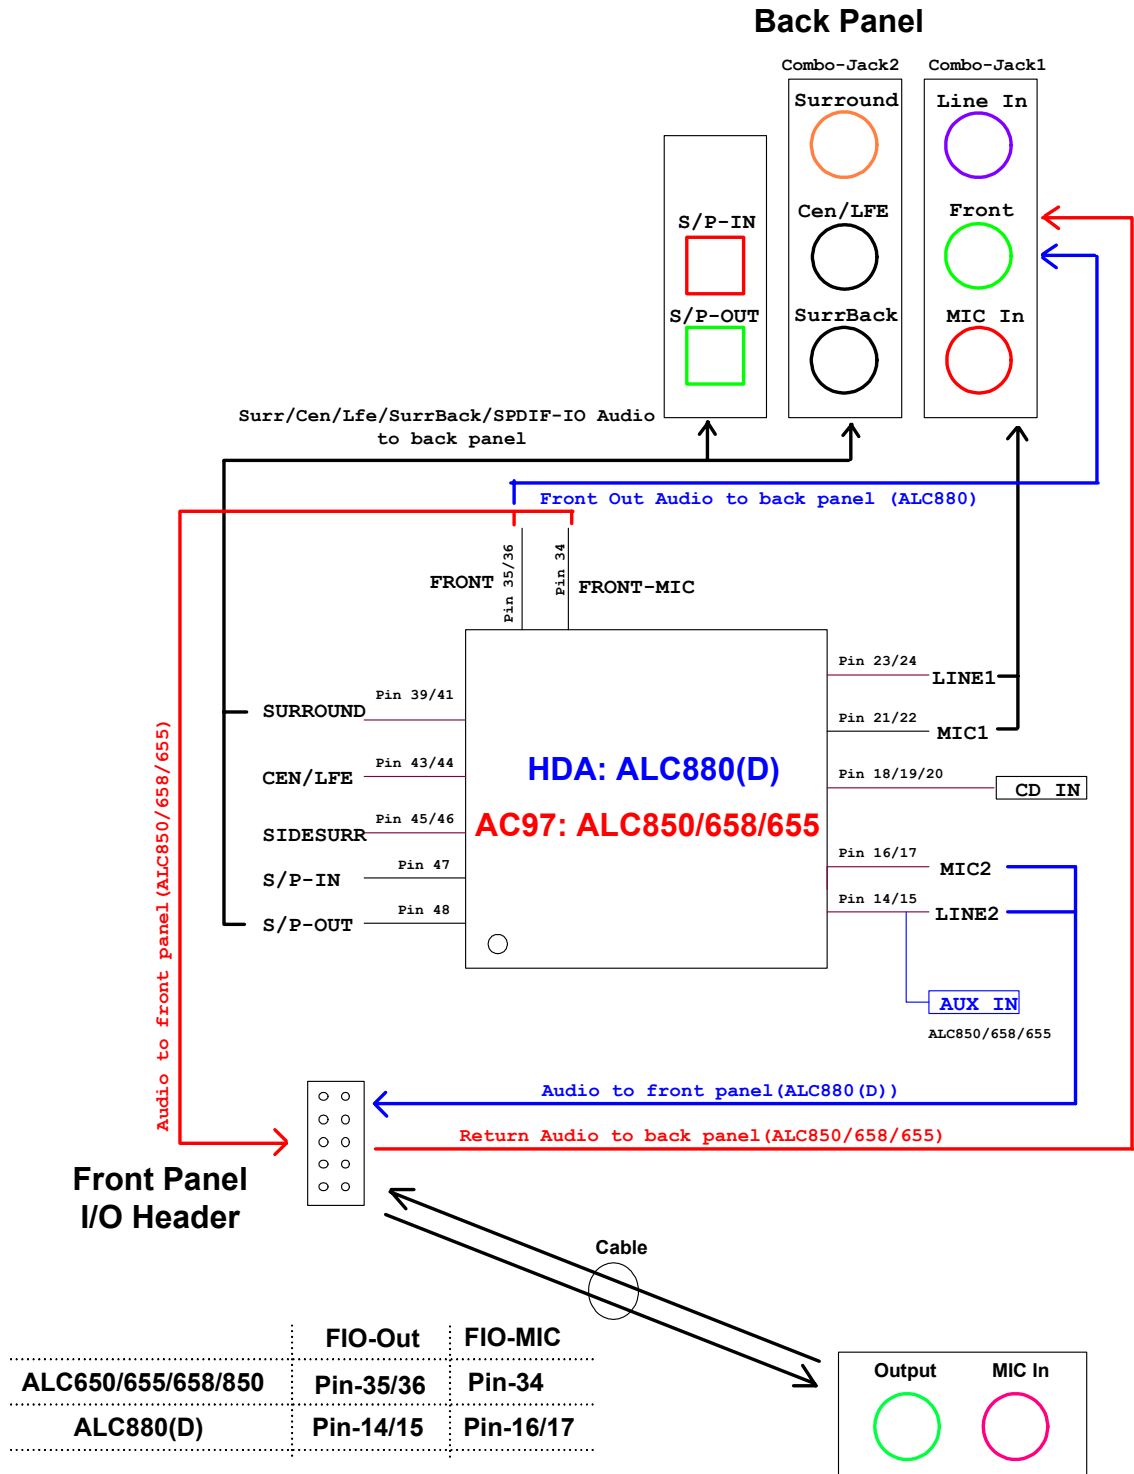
Back Panel

Combo-Jack2 Combo-Jack1

Surround
Cen/LFE
SurrBack

Line In
Front
MIC In

S/P-IN
S/P-OUT

Surr/Cen/Lfe/SurrBack/SPDIF-IO Audio to back panel

Front Out Audio to back panel (ALC880)

FRONT Pin 35/36 Pin 34 FRONT-MIC

Audio to front panel(ALC850/658/655)

Pin 39/41 SURROUND
Pin 43/44 CEN/LFE
Pin 45/46 SIDESURR
Pin 47 S/P-IN
Pin 48 S/P-OUT

HDA: ALC880(D)
AC97: ALC850/658/655

Pin 23/24 LINE1
Pin 21/22 MIC1
Pin 18/19/20 CD IN
Pin 16/17 MIC2
Pin 14/15 LINE2

AUX IN
ALC850/658/655

Audio to front panel(ALC880(D))
Return Audio to back panel(ALC850/658/655)

Front Panel
I/O Header

Cable

Output MIC In

| | FIO-Out | FIO-MIC |
|---|---|---|
| ALC650/655/658/850 | Pin-35/36 | Pin-34 |
| ALC880(D) | Pin-14/15 | Pin-16/17 |